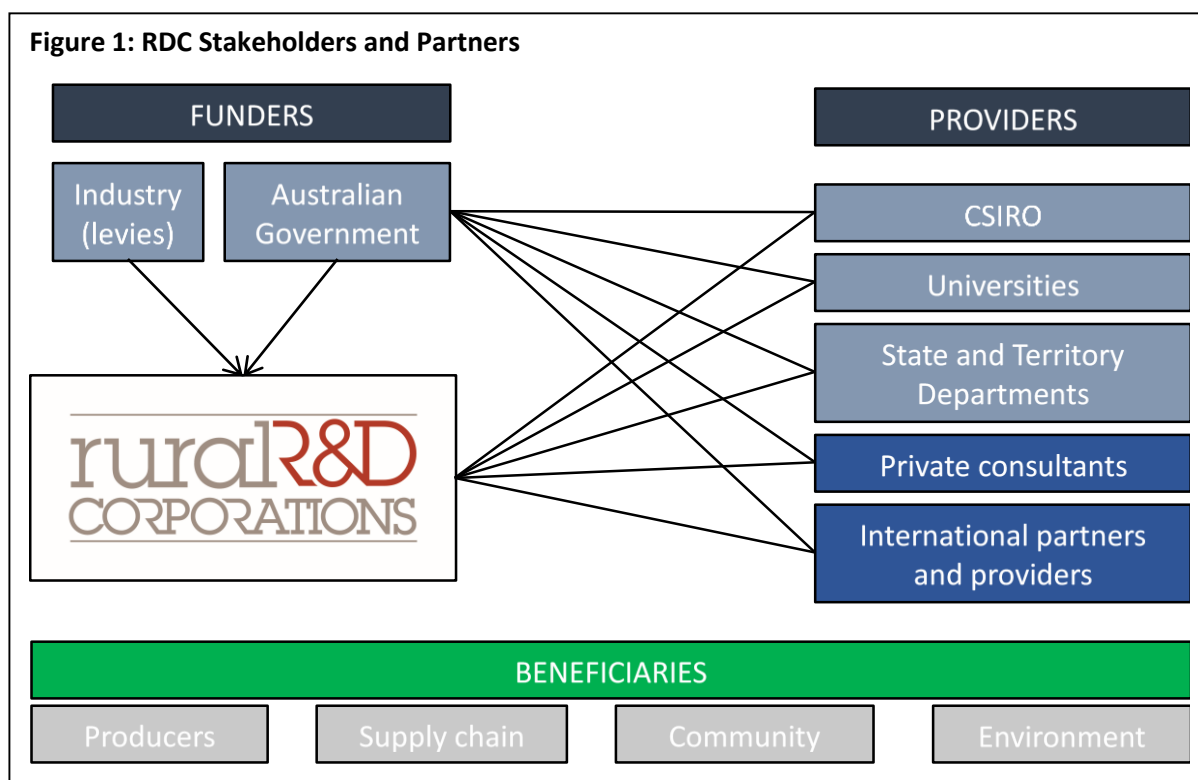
Figure 1: RDC Stakeholders and Partners

FUNDERS

Industry (levies)

Australian Government

ruralR&D CORPORATIONS

PROVIDERS

CSIRO

Universities

State and Territory Departments

Private consultants

International partners and providers

BENEFICIARIES

Producers

Supply chain

Community

Environment